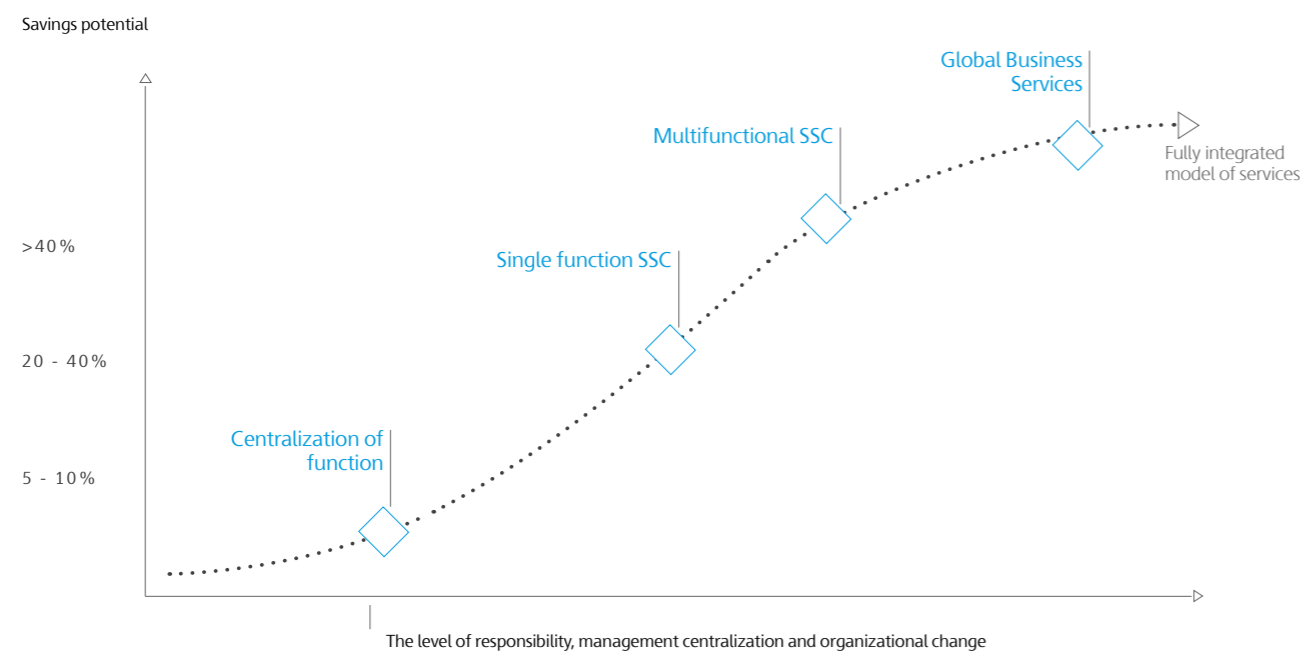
Savings potential

Global Business Services

Multifunctional SSC

Fully integrated model of services

>40%

Single function SSC

20 - 40%

Centralization of function

5 - 10%

The level of responsibility, management centralization and organizational change